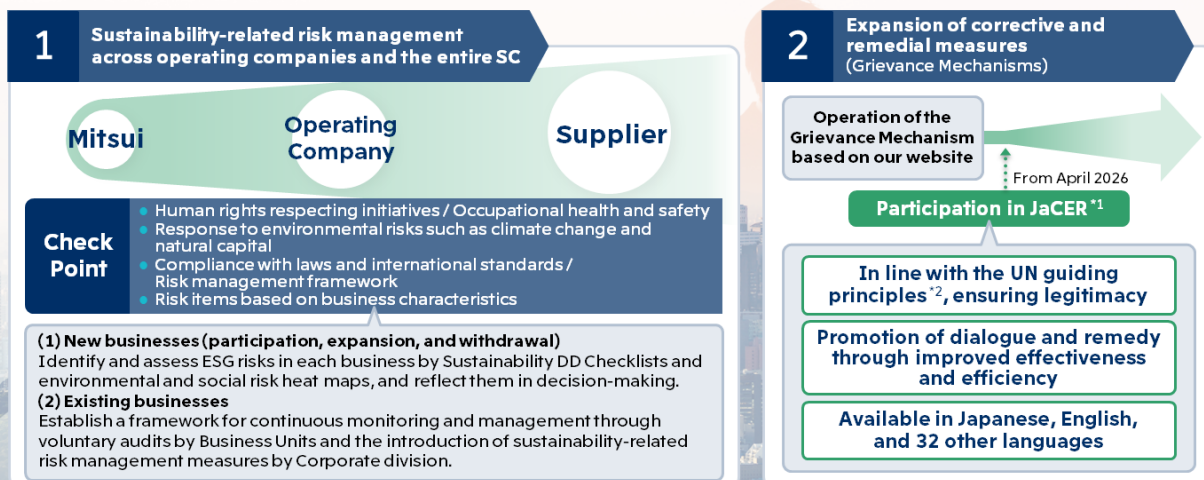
1 Sustainability-related risk management across operating companies and the entire SC

Mitsui

Operating Company

Supplier

Check Point

Human rights respecting initiatives / Occupational health and safety

Response to environmental risks such as climate change and natural capital

Compliance with laws and international standards / Risk management framework

Risk items based on business characteristics

(1) New businesses (participation, expansion, and withdrawal)
Identify and assess ESG risks in each business by Sustainability DD Checklists and environmental and social risk heat maps, and reflect them in decision-making.

(2) Existing businesses
Establish a framework for continuous monitoring and management through voluntary audits by Business Units and the introduction of sustainability-related risk management measures by Corporate division.

2 Expansion of corrective and remedial measures (Grievance Mechanisms)

Operation of the Grievance Mechanism based on our website

From April 2026

Participation in JaCER $^{*1}$

In line with the UN guiding principles $^{*2}$, ensuring legitimacy

Promotion of dialogue and remedy through improved effectiveness and efficiency

Available in Japanese, English, and 32 other languages